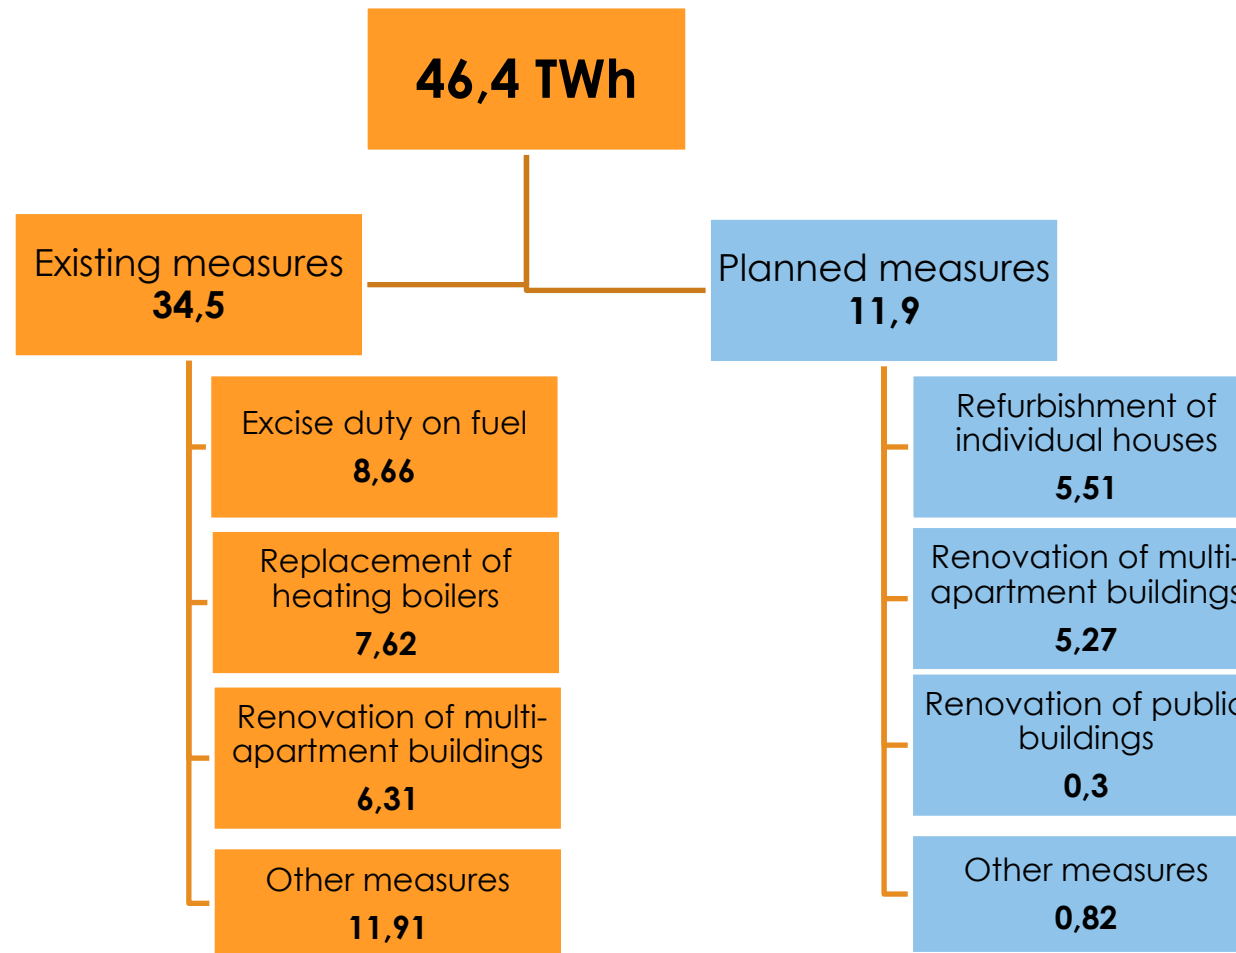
46,4 TWh

Existing measures
34,5

Excise duty on fuel
8,66

Replacement of heating boilers
7,62

Renovation of multi-apartment buildings
6,31

Other measures
11,91

Planned measures
11,9

Refurbishment of individual houses
5,51

Renovation of multi-apartment building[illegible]
5,27

Renovation of publi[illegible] buildings
0,3

Other measures
0,82